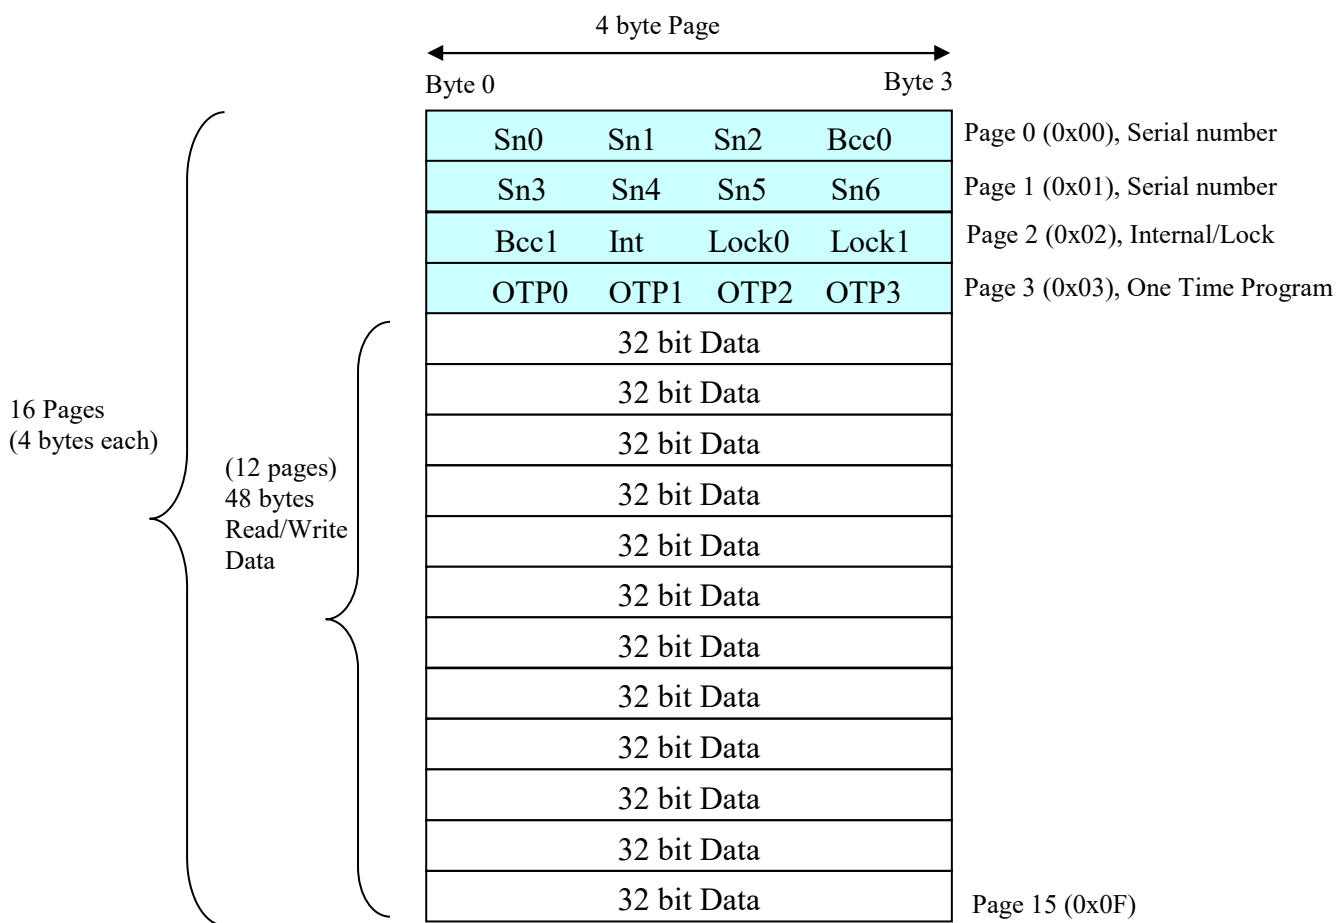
4 byte Page

Byte 0 Byte 3

| Sn0 | Sn1 | Sn2 | Bcc0 |
|---|---|---|---|
| Sn3 | Sn4 | Sn5 | Sn6 |
| Bcc1 | Int | Lock0 | Lock1 |
| OTP0 | OTP1 | OTP2 | OTP3 |
| 32 bit Data | | | |
| 32 bit Data | | | |
| 32 bit Data | | | |
| 32 bit Data | | | |
| 32 bit Data | | | |
| 32 bit Data | | | |
| 32 bit Data | | | |
| 32 bit Data | | | |
| 32 bit Data | | | |
| 32 bit Data | | | |
| 32 bit Data | | | |
| 32 bit Data | | | |

Page 0 (0x00), Serial number
Page 1 (0x01), Serial number
Page 2 (0x02), Internal/Lock
Page 3 (0x03), One Time Program

16 Pages
(4 bytes each)

(12 pages)
48 bytes
Read/Write
Data

Page 15 (0x0F)